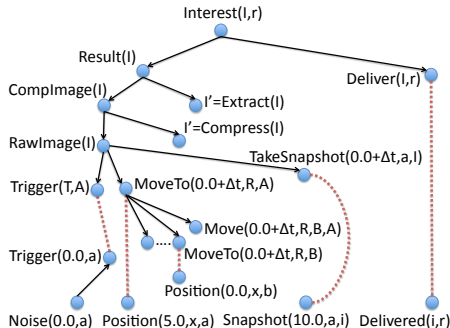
Interest(I,r)
Result(I)
Deliver(I,r)
CompImage(I)
I'=Extract(I)
I'=Compress(I)
RawImage(I)
TakeSnapshot(0.0+Δt,a,I)
Trigger(T,A)
MoveTo(0.0+Δt,R,A)
Move(0.0+Δt,R,B,A)
....
MoveTo(0.0+Δt,R,B)
Trigger(0.0,a)
Position(0.0,x,b)
Noise(0.0,a)
Position(5.0,x,a)
Snapshot(10.0,a,i)
Delivered(i,r)